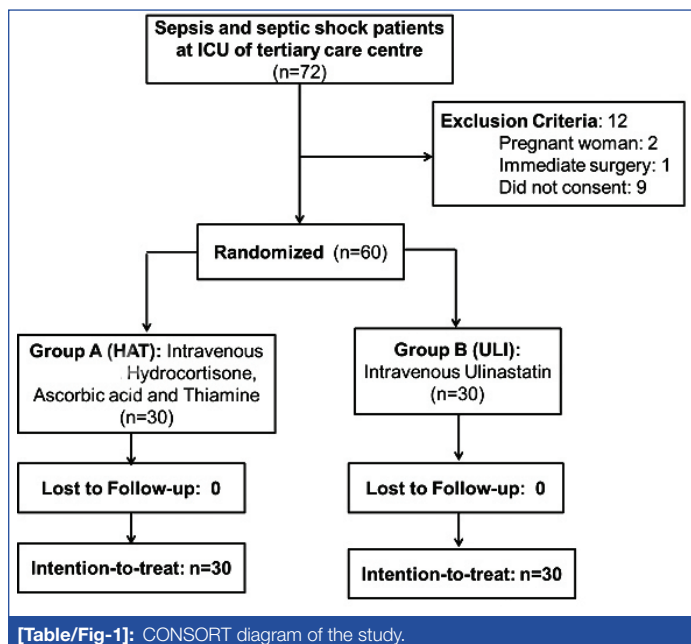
Sepsis and septic shock patients at ICU of tertiary care centre (n=72)

Exclusion Criteria: 12
Pregnant woman: 2
Immediate surgery: 1
Did not consent: 9

Randomized (n=60)

Group A (HAT): Intravenous Hydrocortisone, Ascorbic acid and Thiamine (n=30)

Group B (ULI): Intravenous Ulinastatin (n=30)

Lost to Follow-up: 0

Lost to Follow-up: 0

Intention-to-treat: n=30

Intention-to-treat: n=30

[Table/Fig-1]: CONSORT diagram of the study.